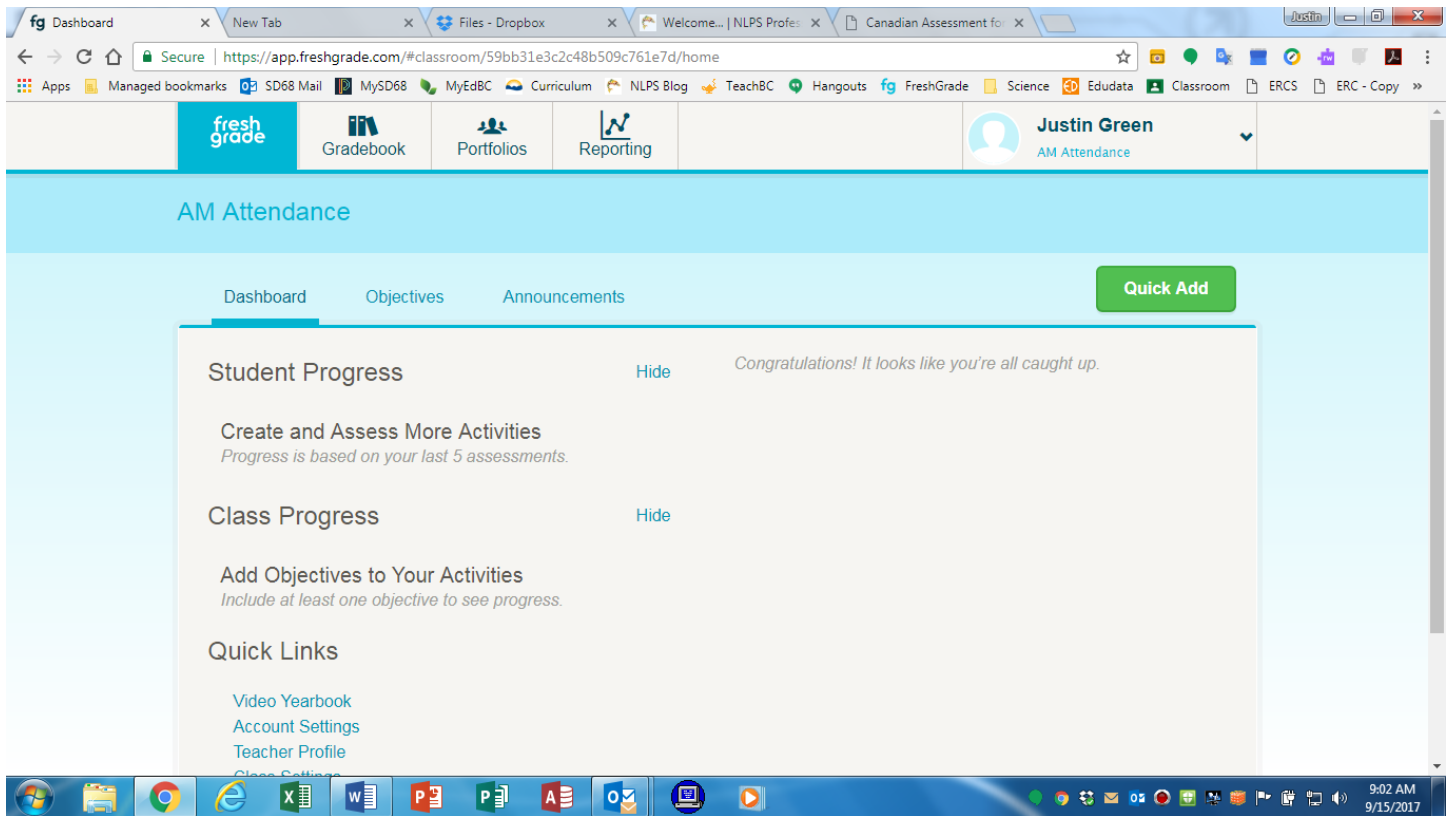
fg Dashboard ×
New Tab ×
Files - Dropbox ×
Welcome... | NLPS Profes ×
Canadian Assessment fo ×
Justin
Secure | https://app.freshgrade.com/#classroom/59bb31e3c2c48b509c761e7d/home
Apps Managed bookmarks SD68 Mail MySD68 MyEdBC Curriculum NLPS Blog TeachBC Hangouts FreshGrade Science Edudata Classroom ERCS ERC - Copy »
fresh grade
Gradebook
Portfolios
Reporting
Justin Green
AM Attendance
AM Attendance
Dashboard
Objectives
Announcements
Quick Add
Student Progress
Hide
Congratulations! It looks like you're all caught up.
Create and Assess More Activities
Progress is based on your last 5 assessments.
Class Progress
Hide
Add Objectives to Your Activities
Include at least one objective to see progress.
Quick Links
Video Yearbook
Account Settings
Teacher Profile
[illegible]
9:02 AM
9/15/2017